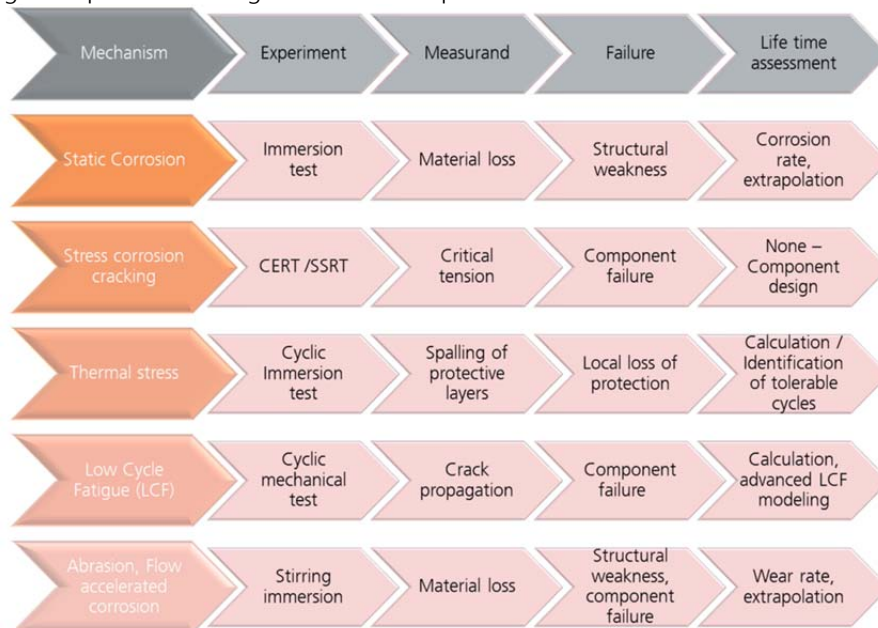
| Mechanism | Experiment | Measurand | Failure | Life time assessment |
|---|---|---|---|---|
| Static Corrosion | Immersion test | Material loss | Structural weakness | Corrosion rate, extrapolation |
| Stress corrosion cracking | CERT /SSRT | Critical tension | Component failure | None – Component design |
| Thermal stress | Cyclic Immersion test | Spalling of protective layers | Local loss of protection | Calculation / Identification of tolerable cycles |
| Low Cycle Fatigue (LCF) | Cyclic mechanical test | Crack propagation | Component failure | Calculation, advanced LCF modeling |
| Abrasion, Flow accelerated corrosion | Stirring immersion | Material loss | Structural weakness, component failure | Wear rate, extrapolation |